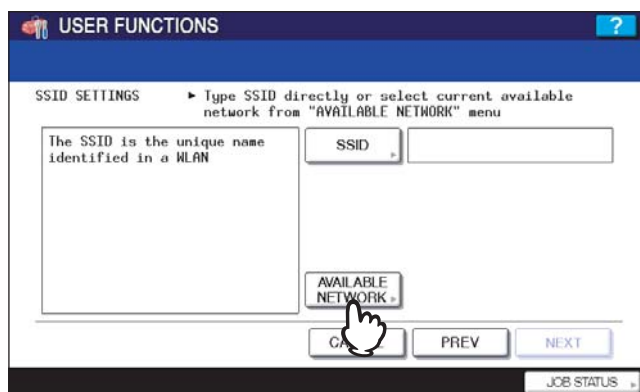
USER FUNCTIONS

?

SSID SETTINGS ► Type SSID directly or select current available network from "AVAILABLE NETWORK" menu

The SSID is the unique name identified in a WLAN

SSID

AVAILABLE NETWORK

CA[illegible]L

PREV

NEXT

JOB STATUS